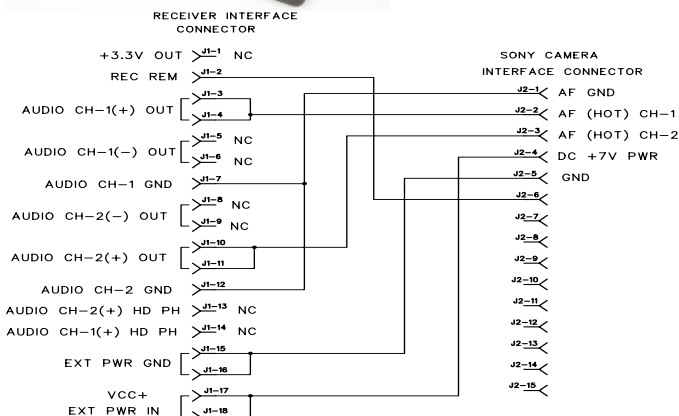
RECEIVER INTERFACE CONNECTOR

+3.3V OUT J1-1 NC
REC REM J1-2
AUDIO CH-1(+) OUT J1-3 J1-4
AUDIO CH-1(-) OUT J1-5 NC J1-6 NC
AUDIO CH-1 GND J1-7
AUDIO CH-2(-) OUT J1-8 NC J1-9 NC
AUDIO CH-2(+) OUT J1-10 J1-11
AUDIO CH-2 GND J1-12
AUDIO CH-2(+) HD PH J1-13 NC
AUDIO CH-1(+) HD PH J1-14 NC
EXT PWR GND J1-15 J1-16
VCC+ EXT PWR IN J1-17 J1-18

SONY CAMERA INTERFACE CONNECTOR

J2-1 AF GND
J2-2 AF (HOT) CH-1
J2-3 AF (HOT) CH-2
J2-4 DC +7V PWR
J2-5 GND
J2-6
J2-7
J2-8
J2-9
J2-10
J2-11
J2-12
J2-13
J2-14
J2-15